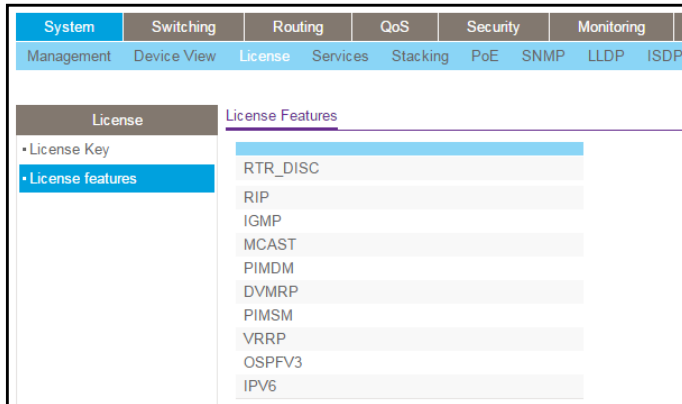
System | Switching | Routing | QoS | Security | Monitoring

Management | Device View | License | Services | Stacking | PoE | SNMP | LLDP | ISDP

License

▪ License Key

▪ License features

License Features

RTR_DISC

RIP

IGMP

MCAST

PIMDM

DVMRP

PIMSM

VRRP

OSPFV3

IPV6